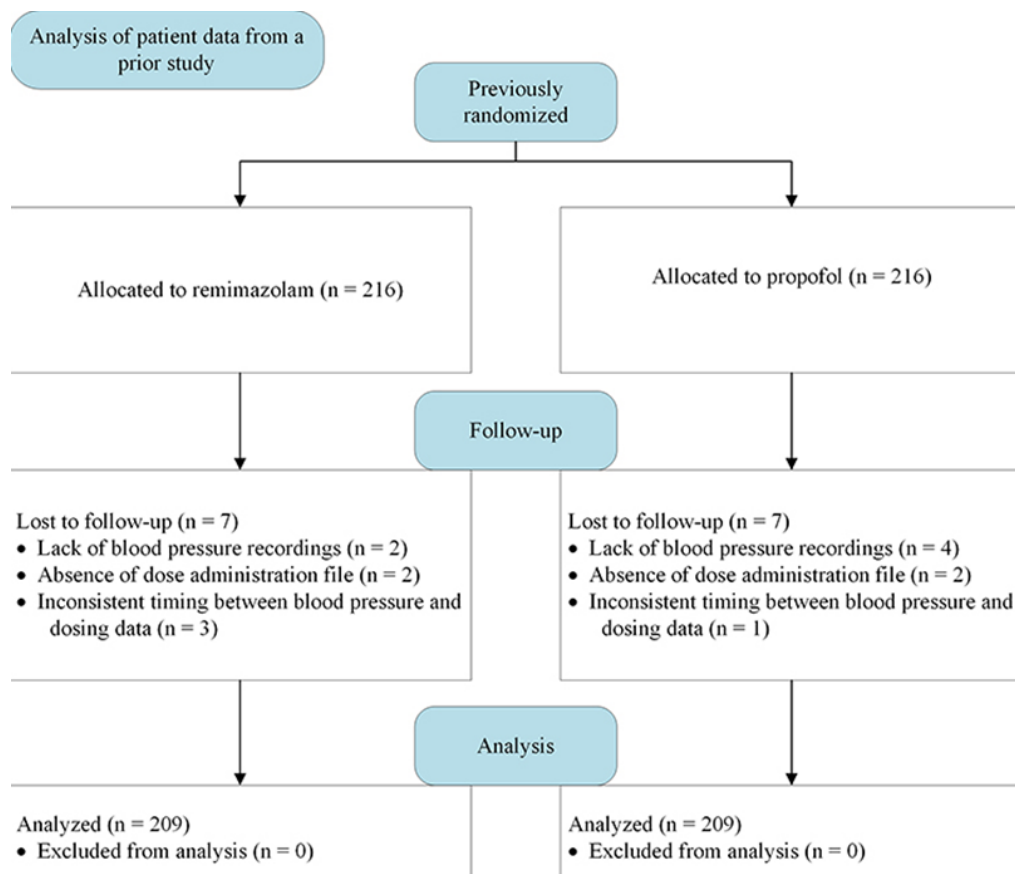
Analysis of patient data from a prior study

Previously randomized

Allocated to remimazolam (n = 216)

Allocated to propofol (n = 216)

Follow-up

Lost to follow-up (n = 7)
• Lack of blood pressure recordings (n = 2)
• Absence of dose administration file (n = 2)
• Inconsistent timing between blood pressure and dosing data (n = 3)

Lost to follow-up (n = 7)
• Lack of blood pressure recordings (n = 4)
• Absence of dose administration file (n = 2)
• Inconsistent timing between blood pressure and dosing data (n = 1)

Analysis

Analyzed (n = 209)
• Excluded from analysis (n = 0)

Analyzed (n = 209)
• Excluded from analysis (n = 0)